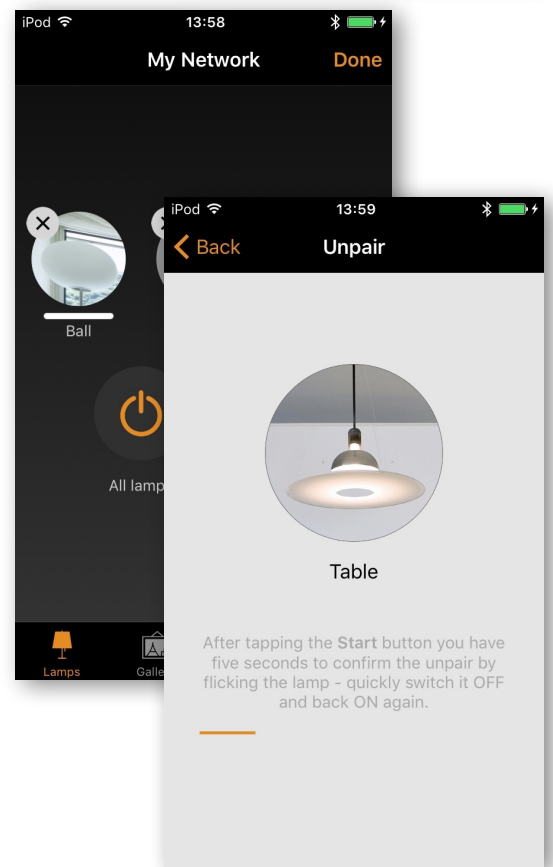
iPod 13:58

My Network Done

Ball

All lamp

Lamps Galle

iPod 13:59

Back Unpair

Table

After tapping the **Start** button you have five seconds to confirm the unpair by flicking the lamp - quickly switch it OFF and back ON again.